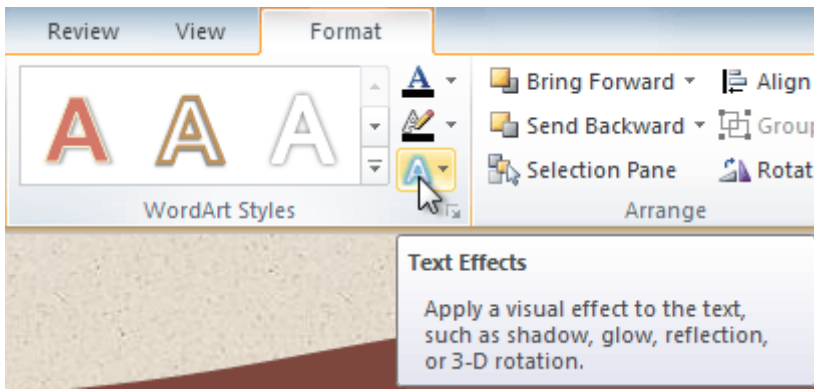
Review View Format

A A A

A

WordArt Styles

Bring Forward

Send Backward

Selection Pane

Align

Group

Rotat

Arrange

Text Effects

Apply a visual effect to the text, such as shadow, glow, reflection, or 3-D rotation.